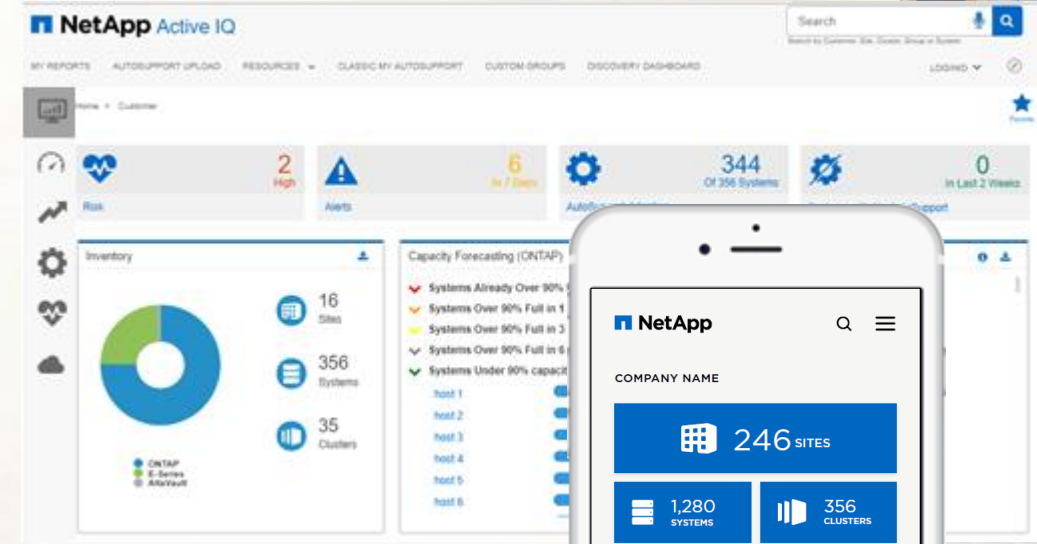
NetApp Active IQ

Search

Search by Customer, Site, Cluster, Group or System

MY REPORTS AUTOSUPPORT UPLOAD RESOURCES CLASSIC MY AUTOSUPPORT CUSTOM GROUPS DISCOVERY DASHBOARD LOGINID

Home > Customer

Favorite

2 High
Risk

6 In 7 Days
Alerts

344 Of 356 Systems
AutoSu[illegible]

0 In Last 2 Weeks
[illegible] Support

Inventory

16 Sites

356 Systems

35 Clusters

ONTAP
E-Series
AltaVault

Capacity Forecasting (ONTAP)

Systems Already Over 90% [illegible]
Systems Over 90% Full in 1 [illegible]
Systems Over 90% Full in 3 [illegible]
Systems Over 90% Full in 6 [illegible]
Systems Under 90% capacit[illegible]

host 1
host 2
host 3
host 4
host 5
host 6

NetApp

COMPANY NAME

246 SITES

1,280 SYSTEMS

356 CLUSTERS